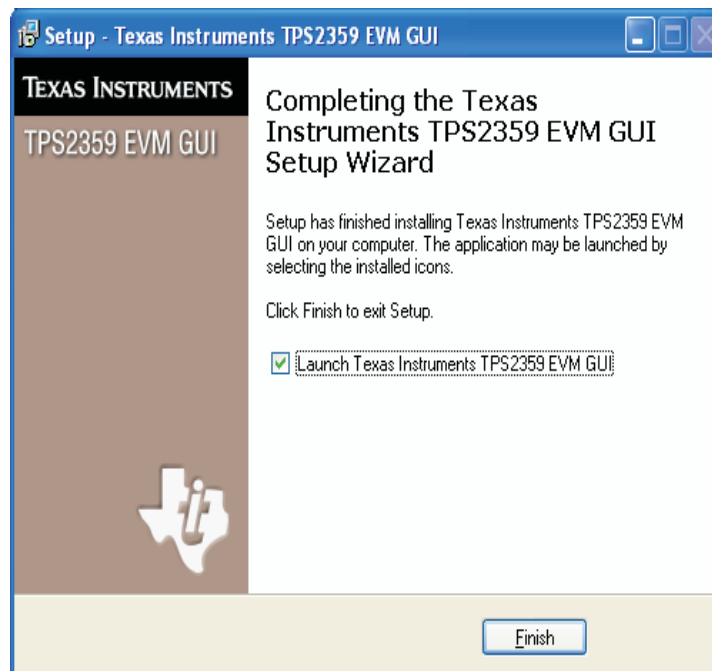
Setup - Texas Instruments TPS2359 EVM GUI

TEXAS INSTRUMENTS

TPS2359 EVM GUI

Completing the Texas Instruments TPS2359 EVM GUI Setup Wizard

Setup has finished installing Texas Instruments TPS2359 EVM GUI on your computer. The application may be launched by selecting the installed icons.

Click Finish to exit Setup.

Launch Texas Instruments TPS2359 EVM GUI

Finish